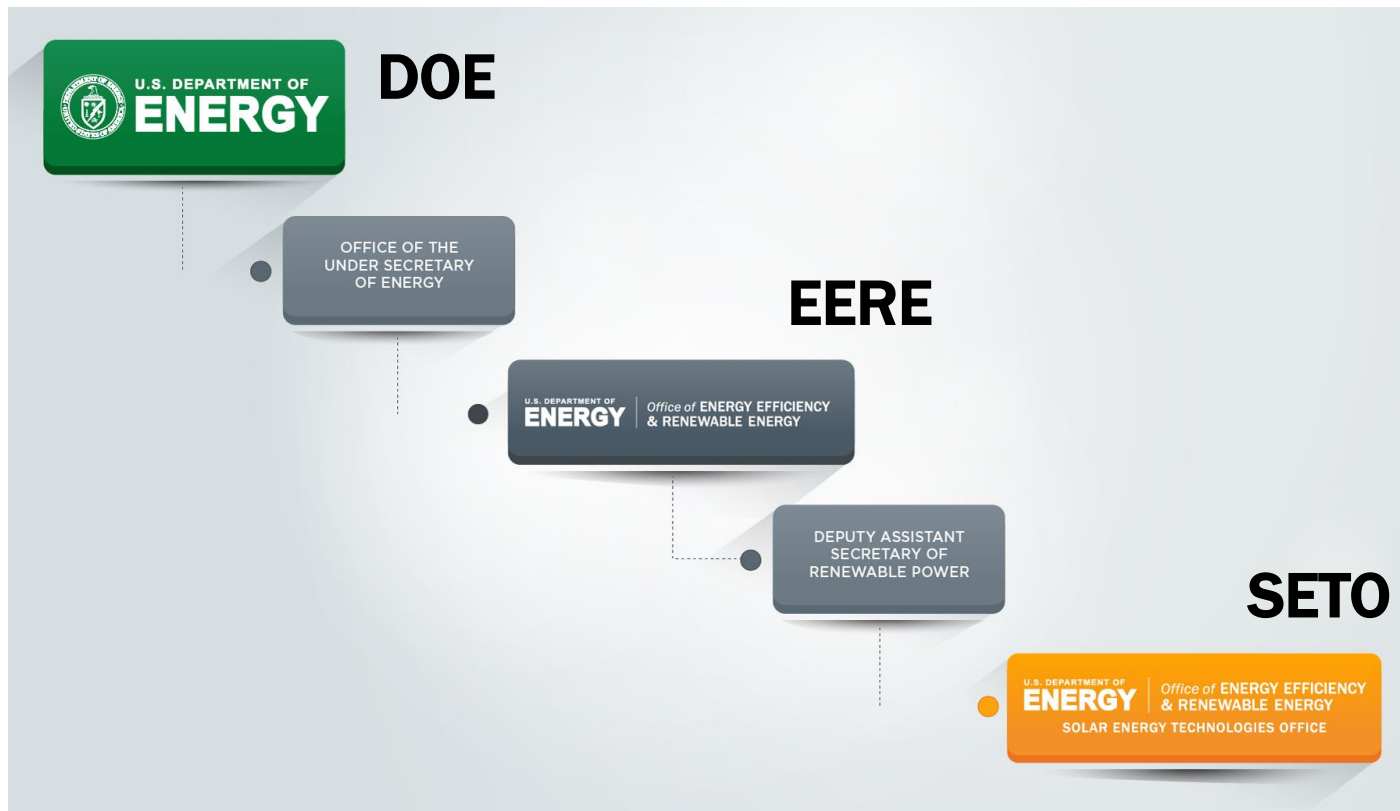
DEPARTMENT OF ENERGY
UNITED STATES OF AMERICA

U.S. DEPARTMENT OF
ENERGY

DOE

OFFICE OF THE UNDER SECRETARY OF ENERGY

EERE

U.S. DEPARTMENT OF
ENERGY
Office of ENERGY EFFICIENCY & RENEWABLE ENERGY

DEPUTY ASSISTANT SECRETARY OF RENEWABLE POWER

SETO

U.S. DEPARTMENT OF
ENERGY
Office of ENERGY EFFICIENCY & RENEWABLE ENERGY
SOLAR ENERGY TECHNOLOGIES OFFICE